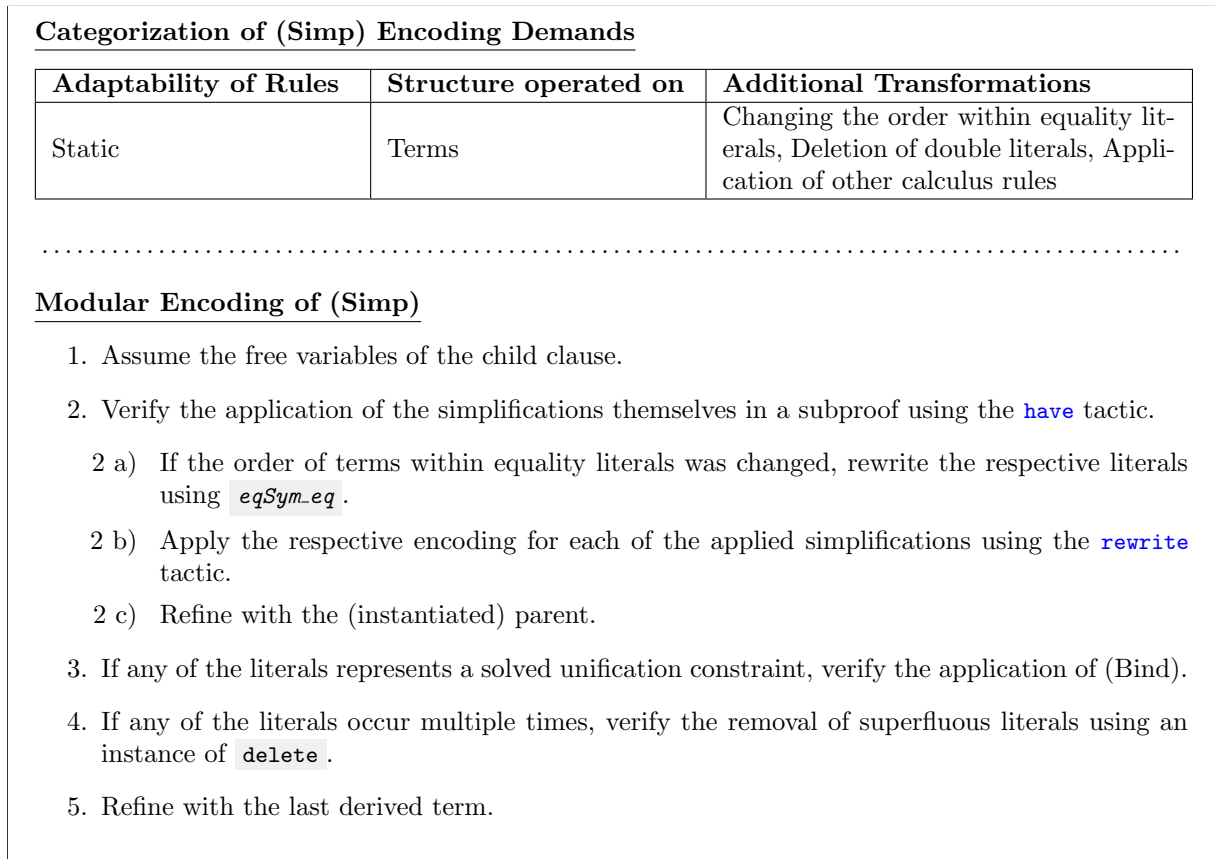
Categorization of (Simp) Encoding Demands

| Adaptability of Rules | Structure operated on | Additional Transformations |
|---|---|---|
| Static | Terms | Changing the order within equality literals, Deletion of double literals, Application of other calculus rules |

Modular Encoding of (Simp)

1. Assume the free variables of the child clause.

2. Verify the application of the simplifications themselves in a subproof using the have tactic.

2 a) If the order of terms within equality literals was changed, rewrite the respective literals using eqSym_eq .

2 b) Apply the respective encoding for each of the applied simplifications using the rewrite tactic.

2 c) Refine with the (instantiated) parent.

3. If any of the literals represents a solved unification constraint, verify the application of (Bind).

4. If any of the literals occur multiple times, verify the removal of superfluous literals using an instance of delete .

5. Refine with the last derived term.